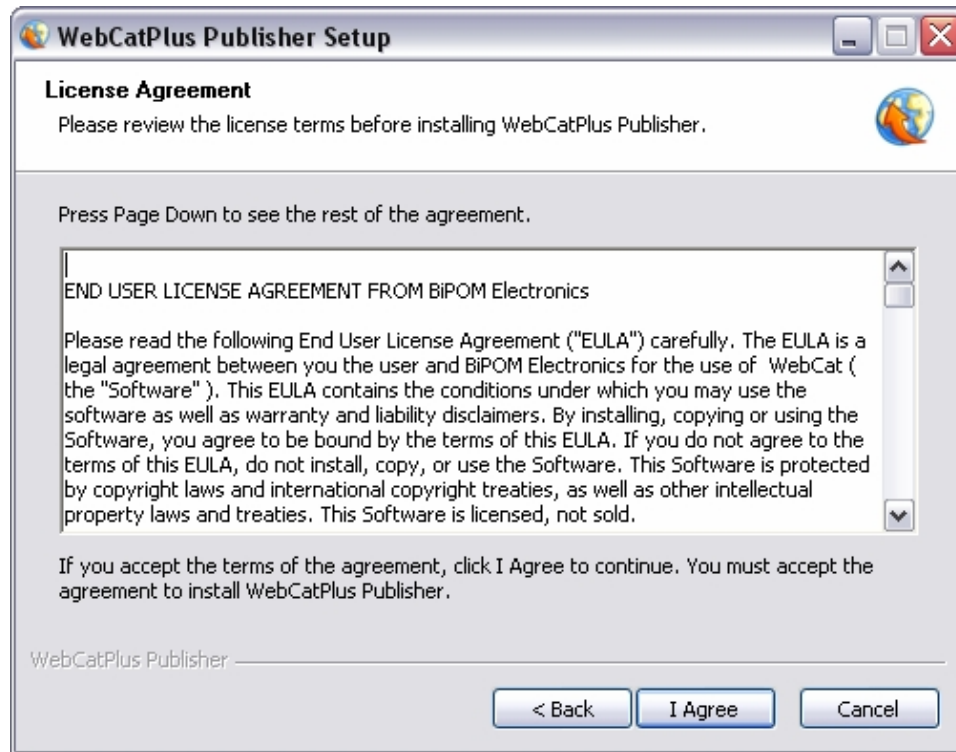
WebCatPlus Publisher Setup

License Agreement

Please review the license terms before installing WebCatPlus Publisher.

Press Page Down to see the rest of the agreement.

END USER LICENSE AGREEMENT FROM BiPOM Electronics

Please read the following End User License Agreement ("EULA") carefully. The EULA is a legal agreement between you the user and BiPOM Electronics for the use of WebCat ( the "Software" ). This EULA contains the conditions under which you may use the software as well as warranty and liability disclaimers. By installing, copying or using the Software, you agree to be bound by the terms of this EULA. If you do not agree to the terms of this EULA, do not install, copy, or use the Software. This Software is protected by copyright laws and international copyright treaties, as well as other intellectual property laws and treaties. This Software is licensed, not sold.

If you accept the terms of the agreement, click I Agree to continue. You must accept the agreement to install WebCatPlus Publisher.

WebCatPlus Publisher

< Back

I Agree

Cancel